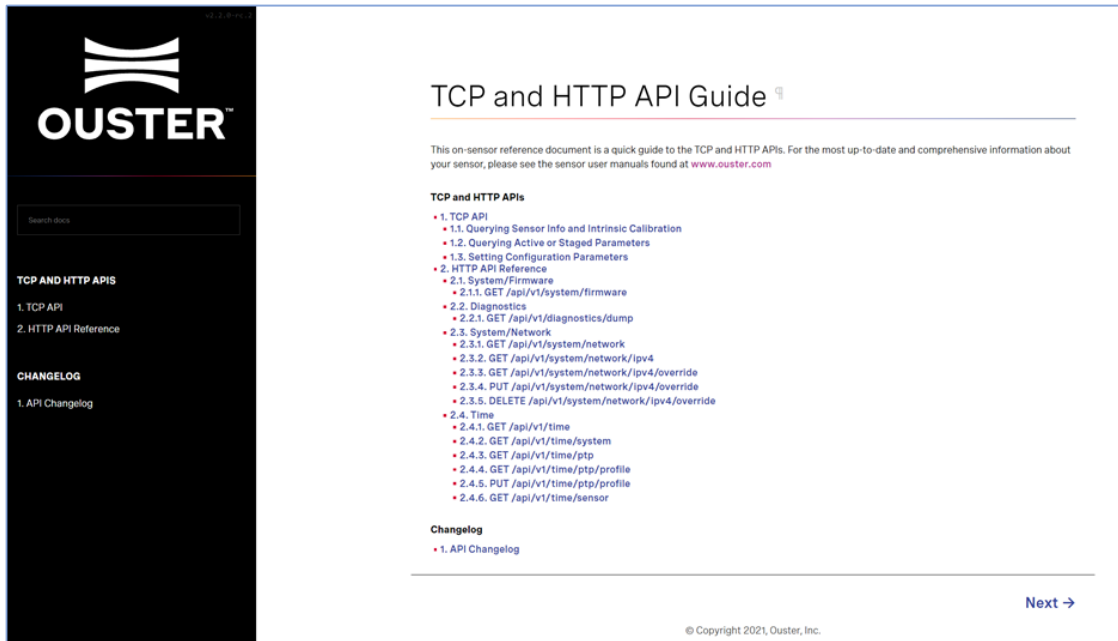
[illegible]

OUSTER™

Search docs

TCP AND HTTP APIS

1. TCP API
2. HTTP API Reference

CHANGELOG

1. API Changelog

TCP and HTTP API Guide ¶

This on-sensor reference document is a quick guide to the TCP and HTTP APIs. For the most up-to-date and comprehensive information about your sensor, please see the sensor user manuals found at www.ouster.com

TCP and HTTP APIs

- 1. TCP API
  - 1.1. Querying Sensor Info and Intrinsic Calibration
  - 1.2. Querying Active or Staged Parameters
  - 1.3. Setting Configuration Parameters
- 2. HTTP API Reference
  - 2.1. System/Firmware
    - 2.1.1. GET /api/v1/system/firmware
  - 2.2. Diagnostics
    - 2.2.1. GET /api/v1/diagnostics/dump
  - 2.3. System/Network
    - 2.3.1. GET /api/v1/system/network
    - 2.3.2. GET /api/v1/system/network/ipv4
    - 2.3.3. GET /api/v1/system/network/ipv4/override
    - 2.3.4. PUT /api/v1/system/network/ipv4/override
    - 2.3.5. DELETE /api/v1/system/network/ipv4/override
  - 2.4. Time
    - 2.4.1. GET /api/v1/time
    - 2.4.2. GET /api/v1/time/system
    - 2.4.3. GET /api/v1/time/ptp
    - 2.4.4. GET /api/v1/time/ptp/profile
    - 2.4.5. PUT /api/v1/time/ptp/profile
    - 2.4.6. GET /api/v1/time/sensor

Changelog

- 1. API Changelog

Next →

© Copyright 2021, Ouster, Inc.